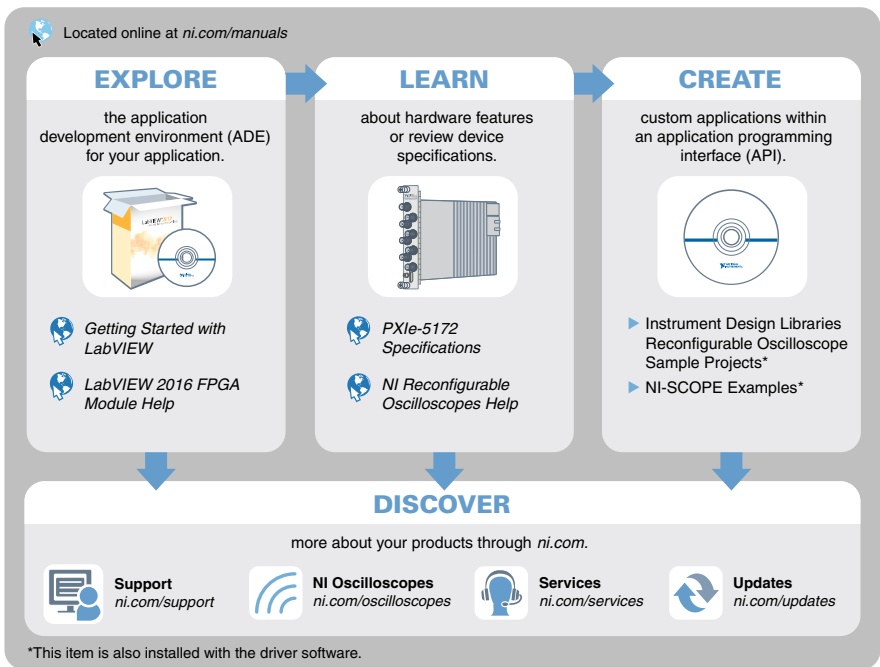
Located online at ni.com/manuals

EXPLORE

the application development environment (ADE) for your application.

LabVIEW

Getting Started with LabVIEW

LabVIEW 2016 FPGA Module Help

LEARN

about hardware features or review device specifications.

PXIe-5172 Specifications

NI Reconfigurable Oscilloscopes Help

CREATE

custom applications within an application programming interface (API).

Instrument Design Libraries Reconfigurable Oscilloscope Sample Projects*

NI-SCOPE Examples*

DISCOVER

more about your products through ni.com.

Support
ni.com/support

NI Oscilloscopes
ni.com/oscilloscopes

Services
ni.com/services

Updates
ni.com/updates

*This item is also installed with the driver software.